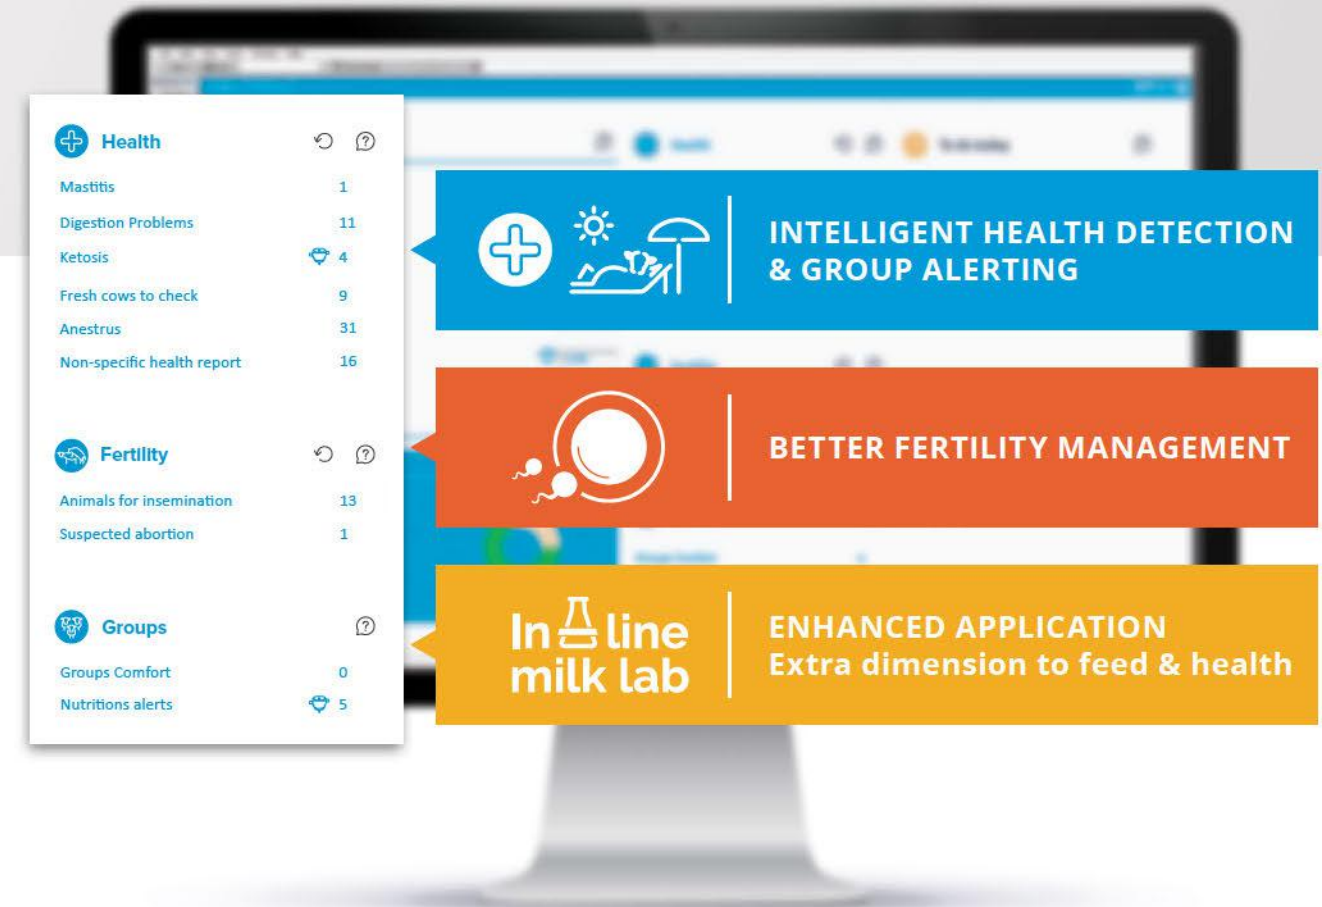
Health

Mastitis 1

Digestion Problems 11

Ketosis 4

Fresh cows to check 9

Anestrus 31

Non-specific health report 16

Fertility

Animals for insemination 13

Suspected abortion 1

Groups

Groups Comfort 0

Nutritions alerts 5

INTELLIGENT HEALTH DETECTION & GROUP ALERTING

BETTER FERTILITY MANAGEMENT

In line milk lab

ENHANCED APPLICATION
Extra dimension to feed & health